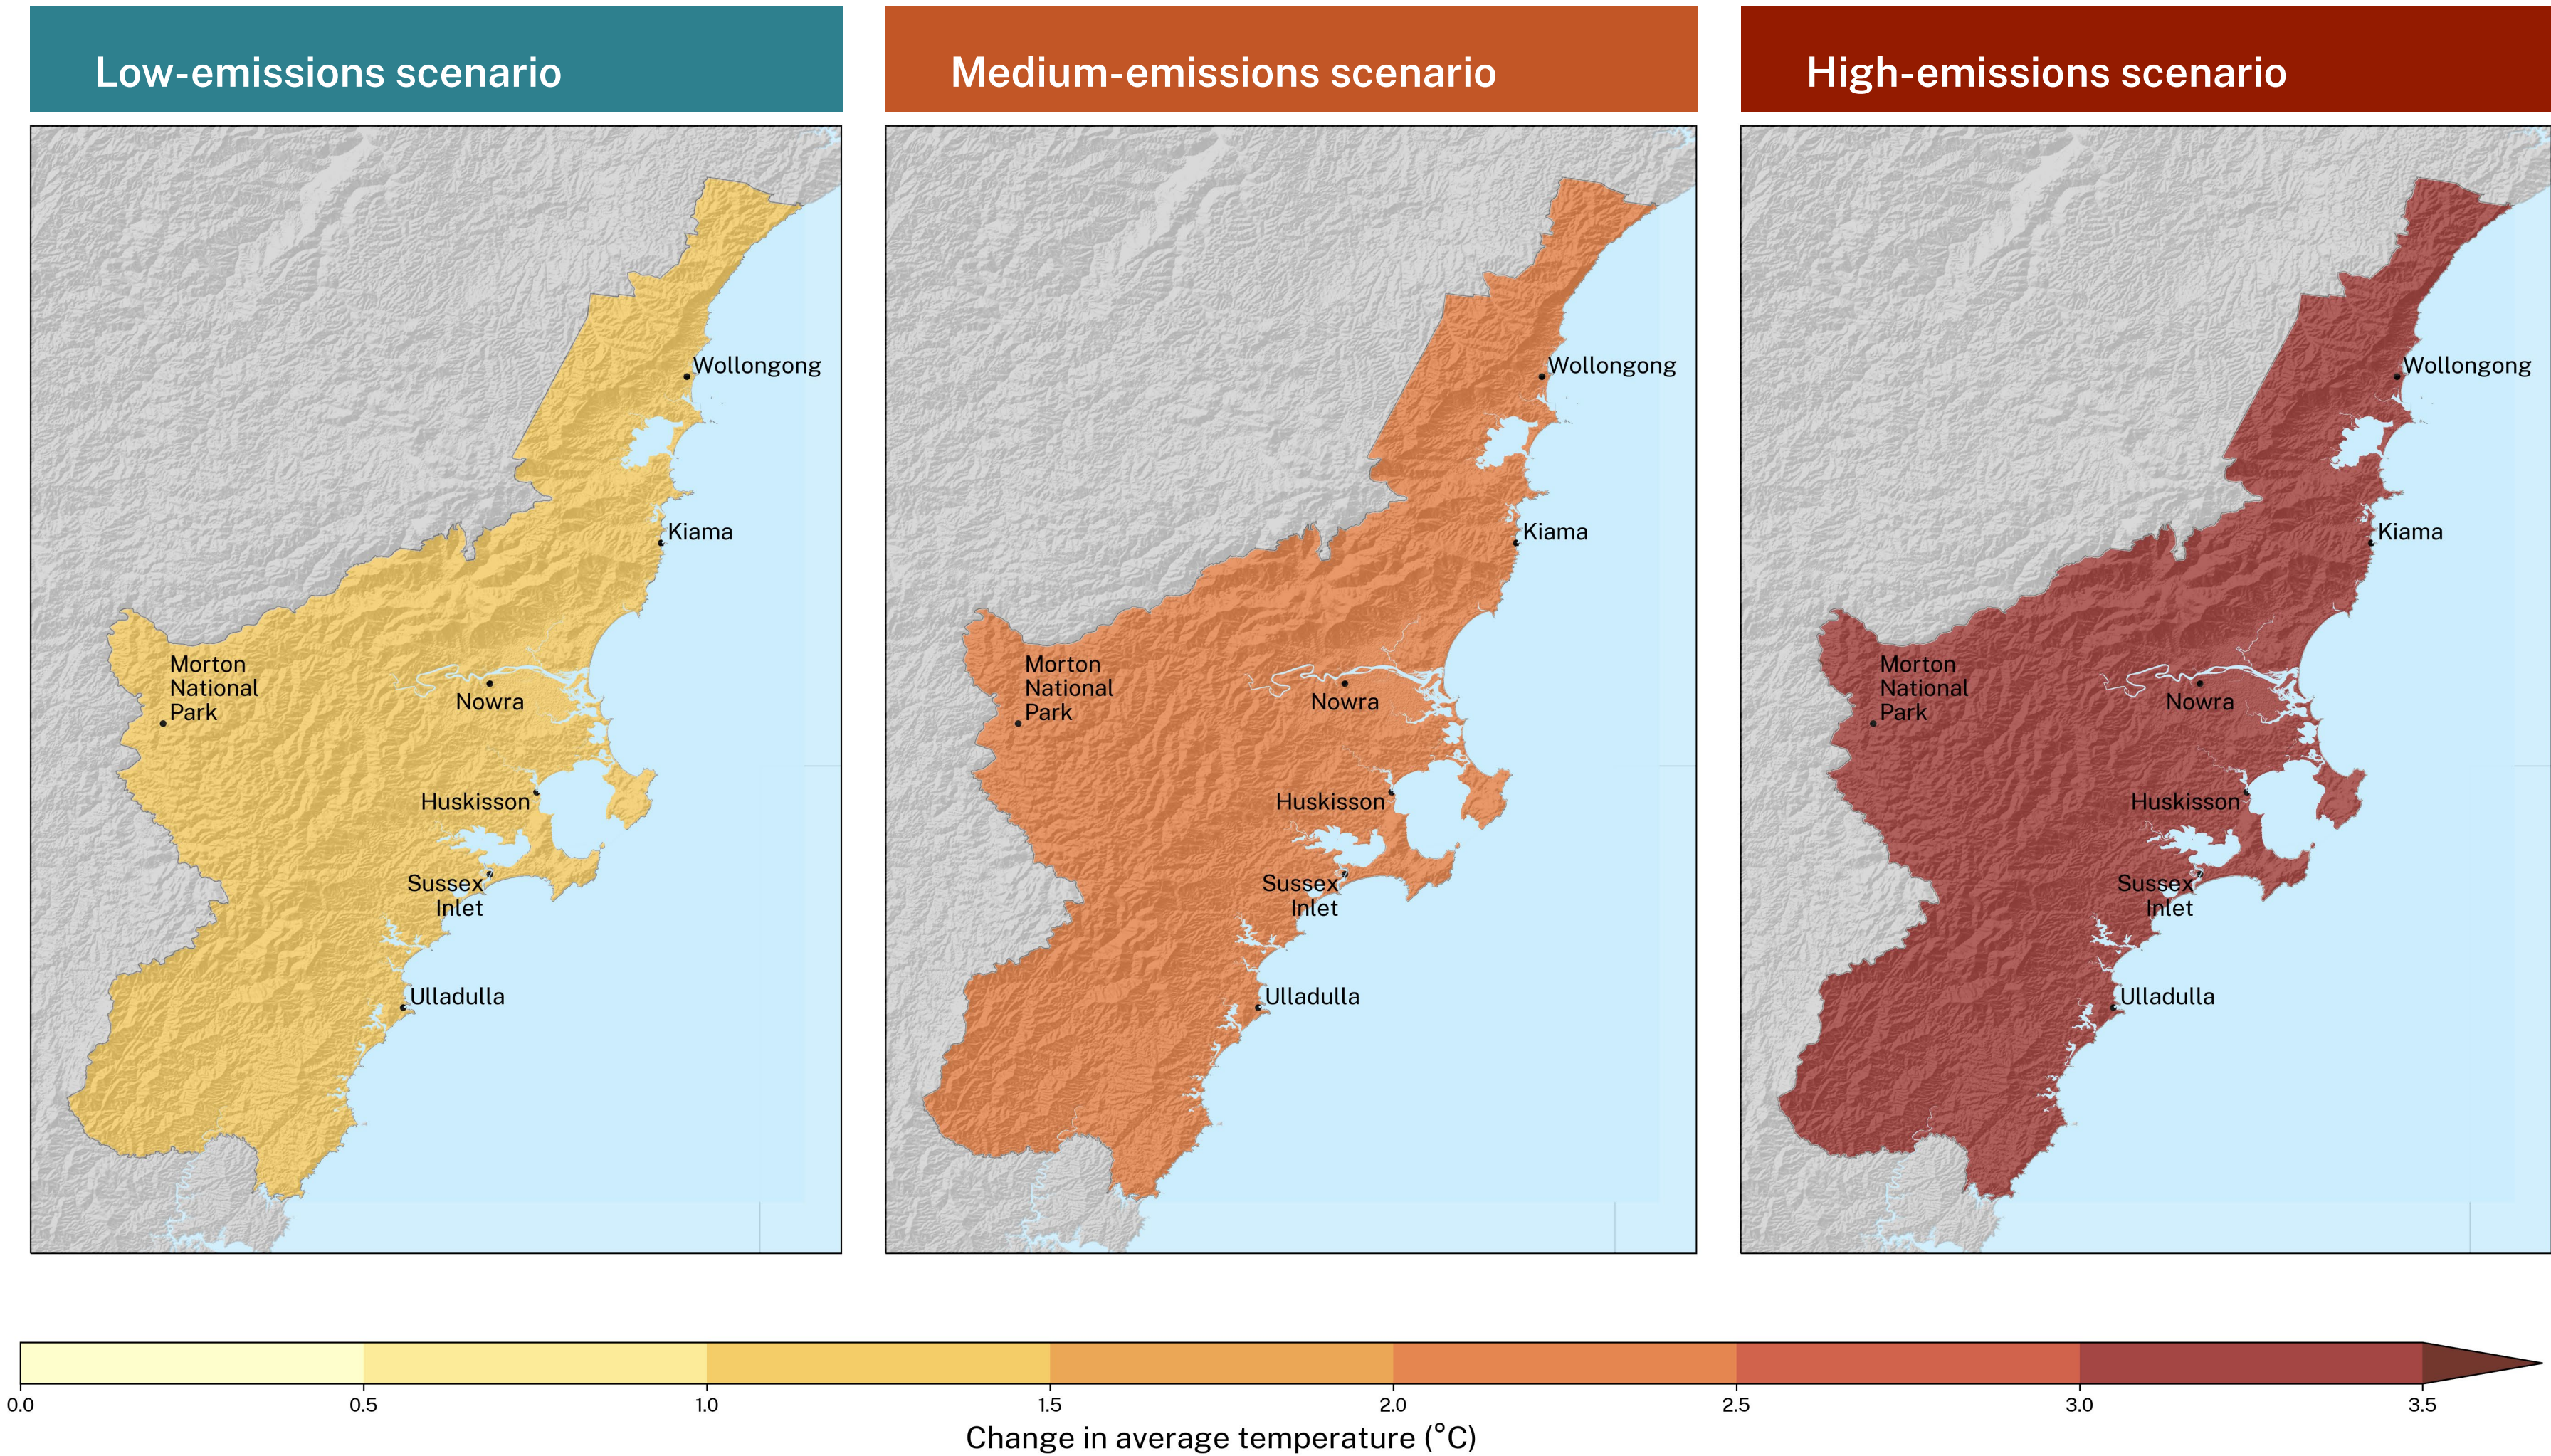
Low-emissions scenario

Wollongong
Kiama
Morton National Park
Nowra
Huskisson
Sussex Inlet
Ulladulla

Medium-emissions scenario

Wollongong
Kiama
Morton National Park
Nowra
Huskisson
Sussex Inlet
Ulladulla

High-emissions scenario

Wollongong
Kiama
Morton National Park
Nowra
Huskisson
Sussex Inlet
Ulladulla

0.0 0.5 1.0 1.5 2.0 2.5 3.0 3.5

Change in average temperature (°C)